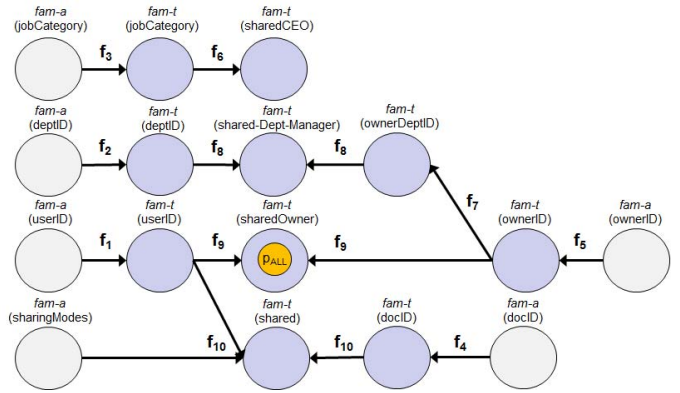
fam-a
(jobCategory)

fam-t
(jobCategory)

fam-t
(sharedCEO)

$f_3$

$f_6$

fam-a
(deptID)

fam-t
(deptID)

fam-t
(shared-Dept-Manager)

fam-t
(ownerDeptID)

$f_2$

$f_8$

$f_8$

$f_7$

fam-a
(userID)

fam-t
(userID)

fam-t
(sharedOwner)

fam-t
(ownerID)

fam-a
(ownerID)

$f_1$

$f_9$

$p_{ALL}$

$f_9$

$f_5$

fam-a
(sharingModes)

fam-t
(shared)

fam-t
(docID)

fam-a
(docID)

$f_{10}$

$f_{10}$

$f_4$